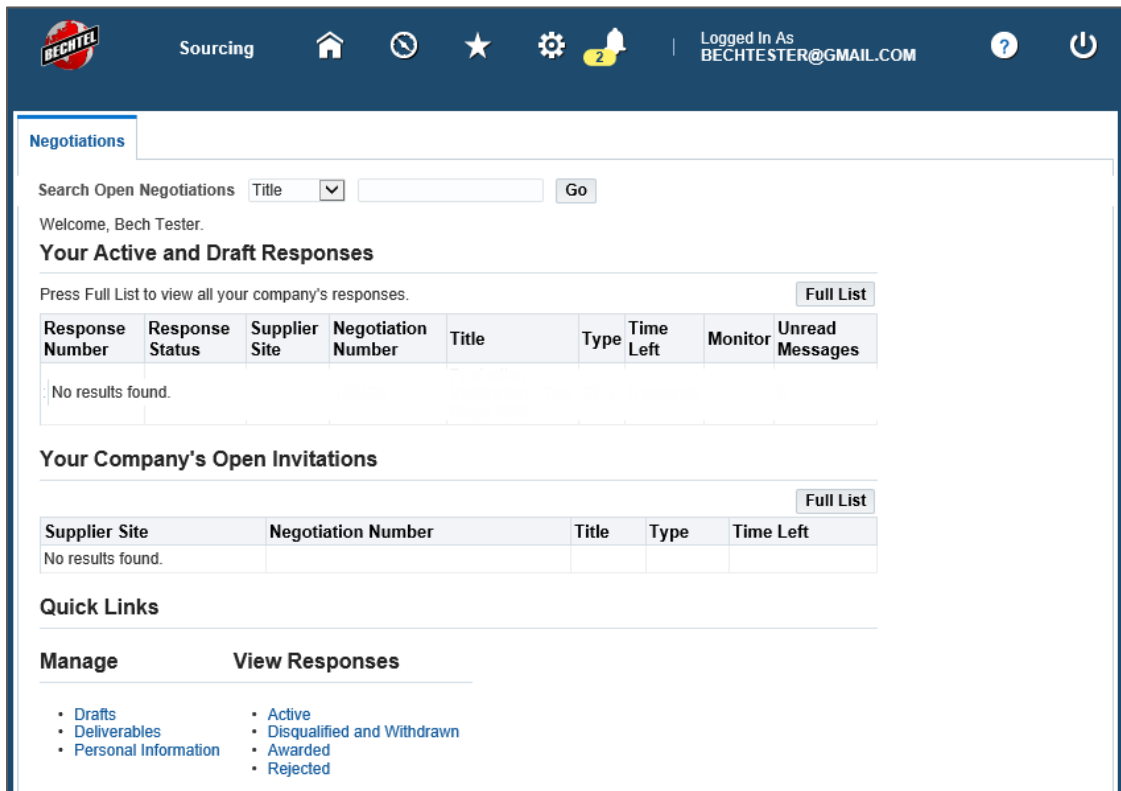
BECHTEL

Sourcing

2

Logged In As
BECHTESTER@GMAIL.COM

Negotiations

Search Open Negotiations Title Go

Welcome, Bech Tester.

Your Active and Draft Responses

Press Full List to view all your company's responses. Full List

| Response Number | Response Status | Supplier Site | Negotiation Number | Title | Type | Time Left | Monitor | Unread Messages |
|---|---|---|---|---|---|---|---|---|
| No results found. | | | | | | | | |

Your Company's Open Invitations

Full List

| Supplier Site | Negotiation Number | Title | Type | Time Left |
|---|---|---|---|---|
| No results found. | | | | |

Quick Links

Manage

- Drafts
- Deliverables
- Personal Information

View Responses

- Active
- Disqualified and Withdrawn
- Awarded
- Rejected